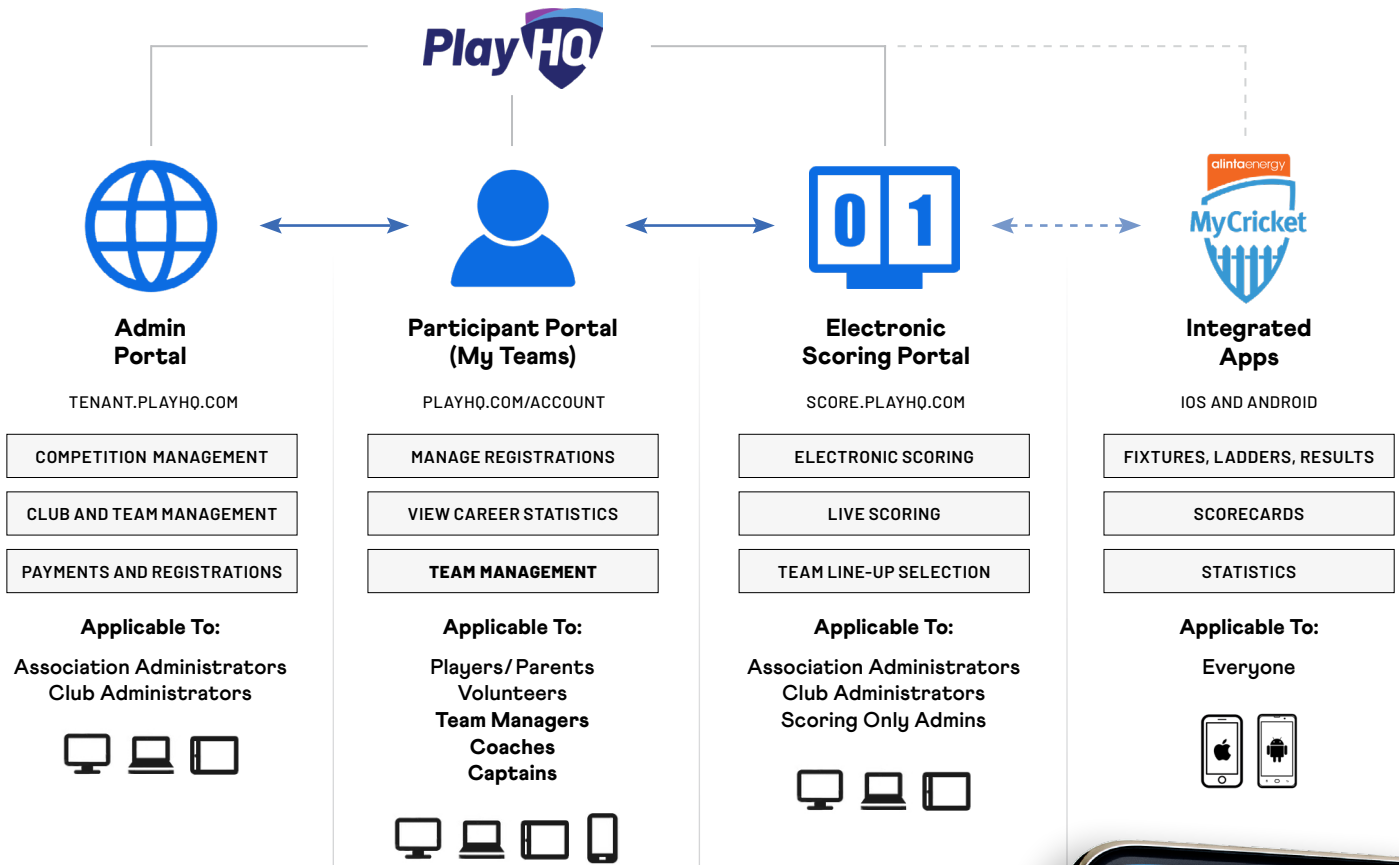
PlayHQ

alintaenergy
MyCricket

0 1

Admin Portal

TENANT.PLAYHQ.COM

COMPETITION MANAGEMENT

CLUB AND TEAM MANAGEMENT

PAYMENTS AND REGISTRATIONS

Applicable To:

Association Administrators
Club Administrators

Participant Portal (My Teams)

PLAYHQ.COM/ACCOUNT

MANAGE REGISTRATIONS

VIEW CAREER STATISTICS

TEAM MANAGEMENT

Applicable To:

Players/Parents
Volunteers
Team Managers
Coaches
Captains

Electronic Scoring Portal

SCORE.PLAYHQ.COM

ELECTRONIC SCORING

LIVE SCORING

TEAM LINE-UP SELECTION

Applicable To:

Association Administrators
Club Administrators
Scoring Only Admins

Integrated Apps

IOS AND ANDROID

FIXTURES, LADDERS, RESULTS

SCORECARDS

STATISTICS

Applicable To:

Everyone